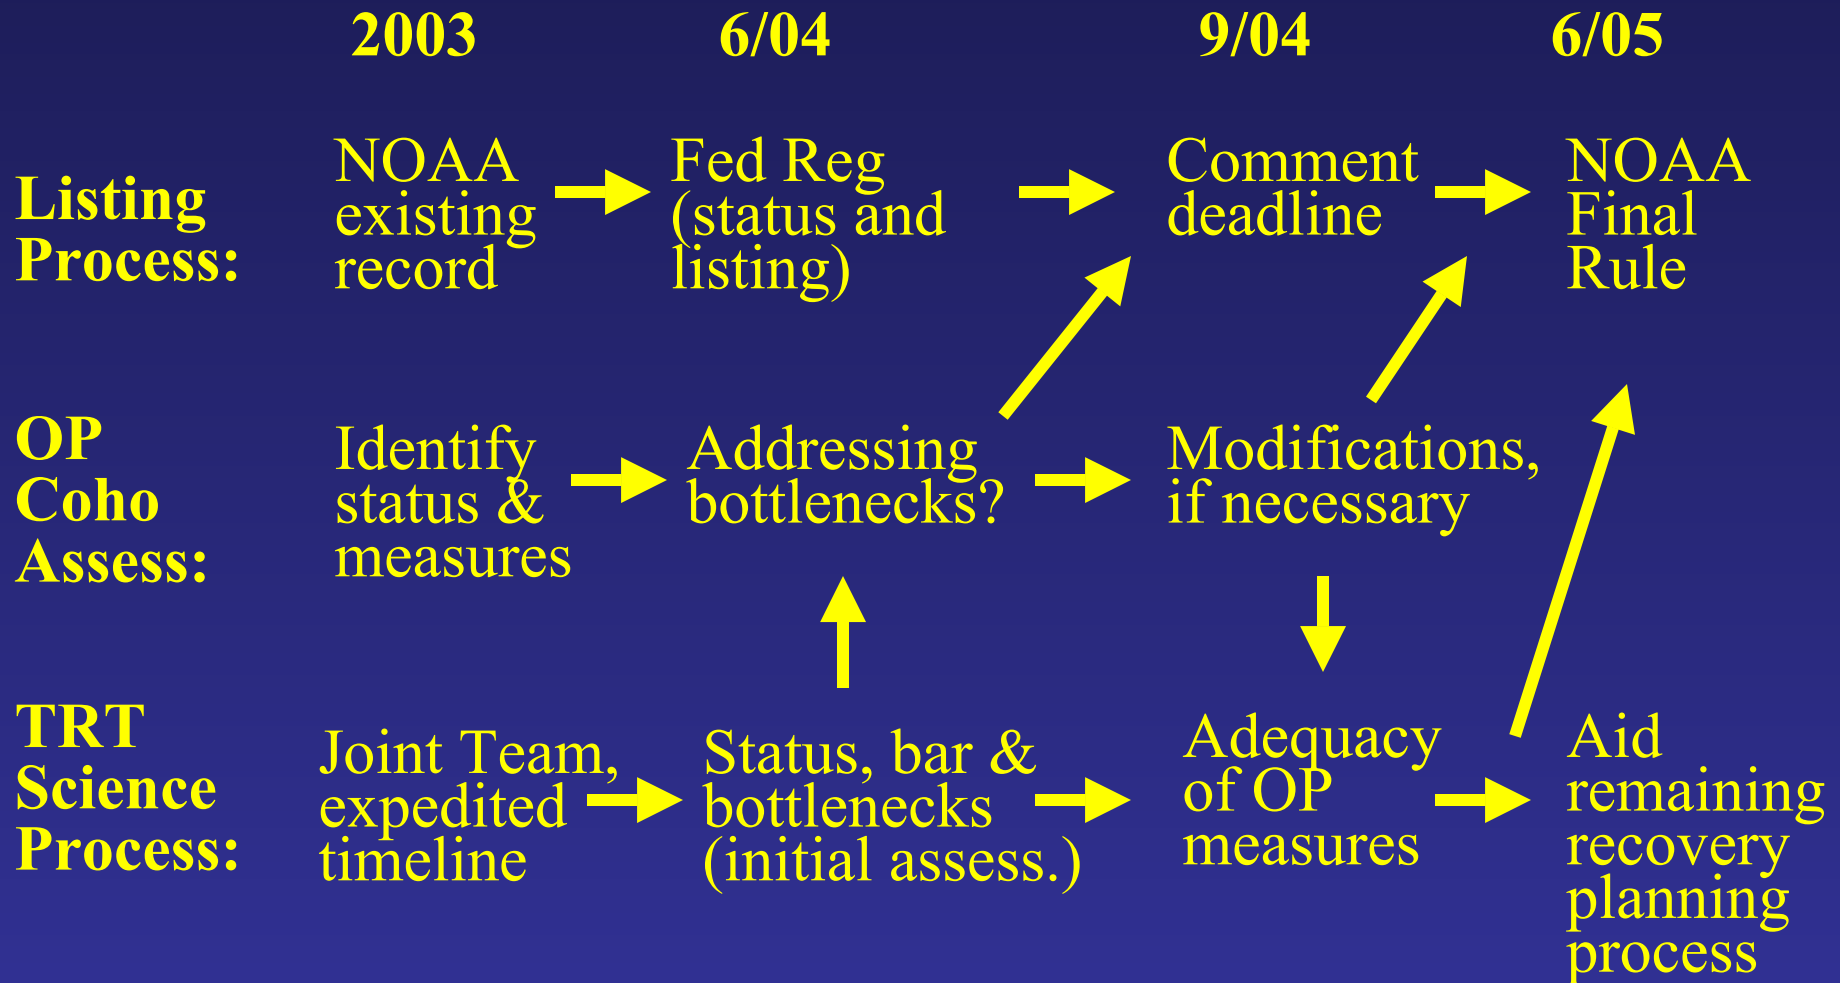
2003 6/04 9/04 6/05

Listing Process:

NOAA existing record

Fed Reg (status and listing)

Comment deadline

NOAA Final Rule

OP Coho Assess:

Identify status & measures

Addressing bottlenecks?

Modifications, if necessary

TRT Science Process:

Joint Team, expedited timeline

Status, bar & bottlenecks (initial assess.)

Adequacy of OP measures

Aid remaining recovery planning process